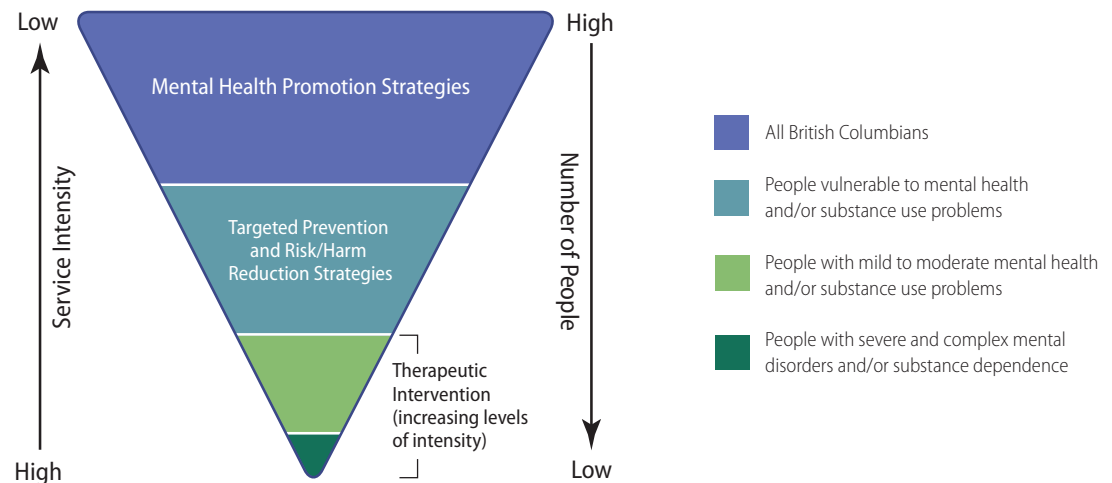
Low

Service Intensity

High

Mental Health Promotion Strategies

Targeted Prevention and Risk/Harm Reduction Strategies

Therapeutic Intervention (increasing levels of intensity)

High

Number of People

Low

All British Columbians

People vulnerable to mental health and/or substance use problems

People with mild to moderate mental health and/or substance use problems

People with severe and complex mental disorders and/or substance dependence